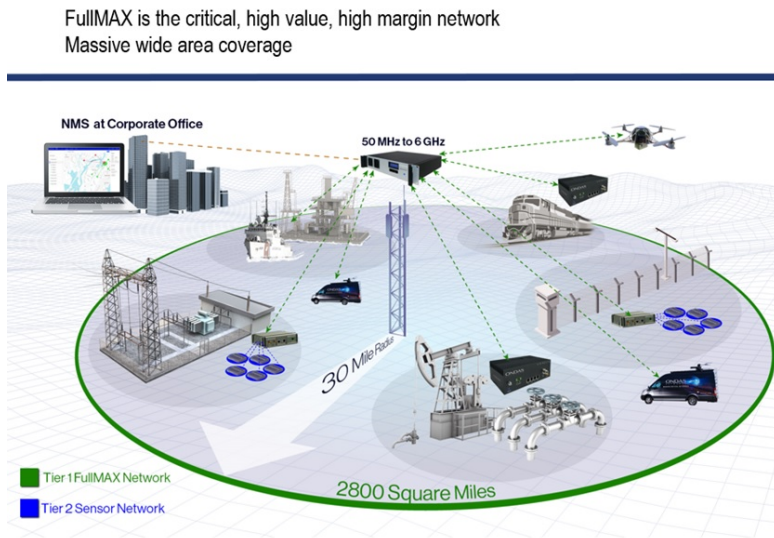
FullMAX is the critical, high value, high margin network
Massive wide area coverage

NMS at Corporate Office

50 MHz to 6 GHz

30 Mile Radius

2800 Square Miles

Tier 1 FullMAX Network

Tier 2 Sensor Network